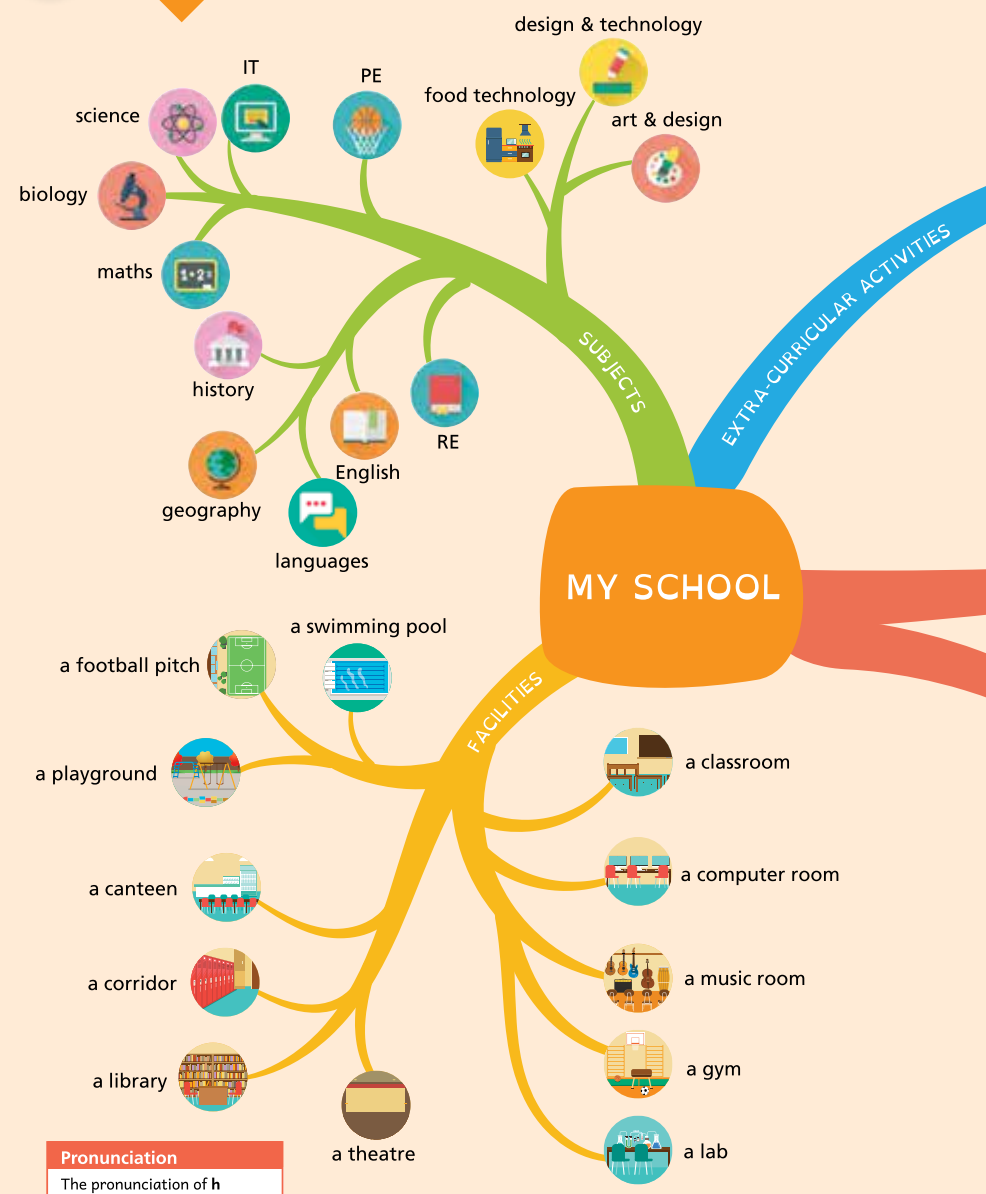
design & technology

IT

PE

food technology

art & design

science

biology

maths

history

RE

English

geography

languages

SUBJECTS

EXTRA-CURRICULAR ACTIVITIES

MY SCHOOL

FACILITIES

a swimming pool

a football pitch

a playground

a classroom

a computer room

a canteen

a corridor

a music room

a library

a gym

a theatre

a lab

Pronunciation

The pronunciation of **h**